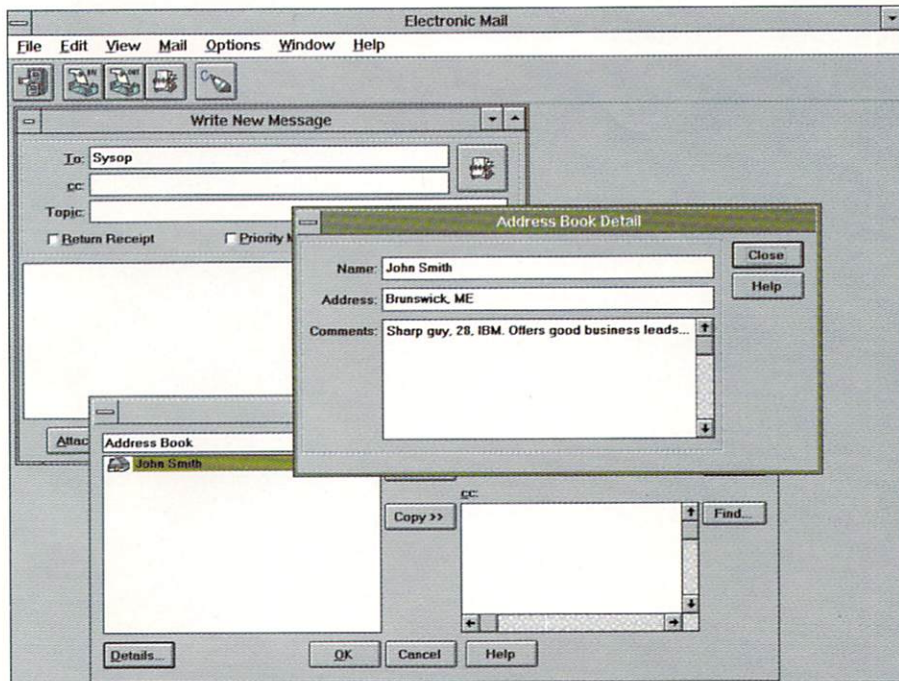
Electronic Mail

File Edit View Mail Options Window Help

Write New Message

To: Sysop

cc:

Topic:

Return Receipt

Priority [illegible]

Attac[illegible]

Address Book Detail

Name: John Smith

Address: Brunswick, ME

Comments: Sharp guy, 28, IBM. Offers good business leads...

Close

Help

Address Book

John Smith

cc:

Copy >>

Find...

Details...

OK

Cancel

Help